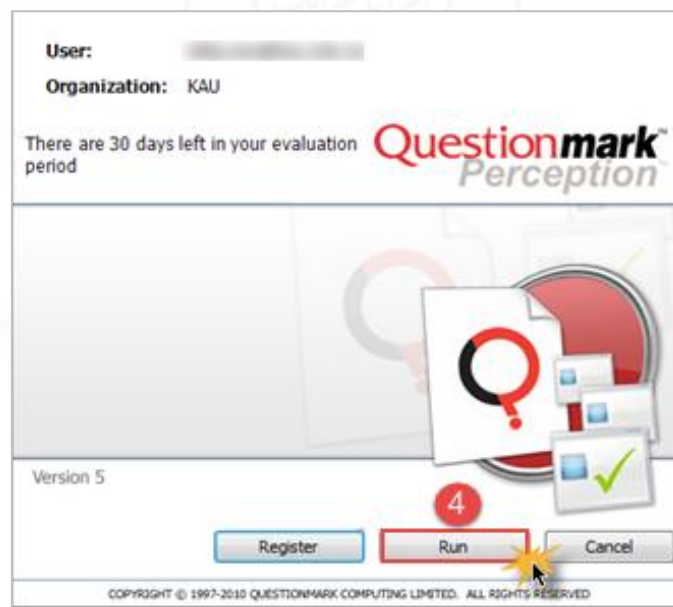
User: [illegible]

Organization: KAU

There are 30 days left in your evaluation period

Questionmark™
Perception™

Version 5

4

Register Run Cancel

COPYRIGHT © 1997-2010 QUESTIONMARK COMPUTING LIMITED. ALL RIGHTS RESERVED